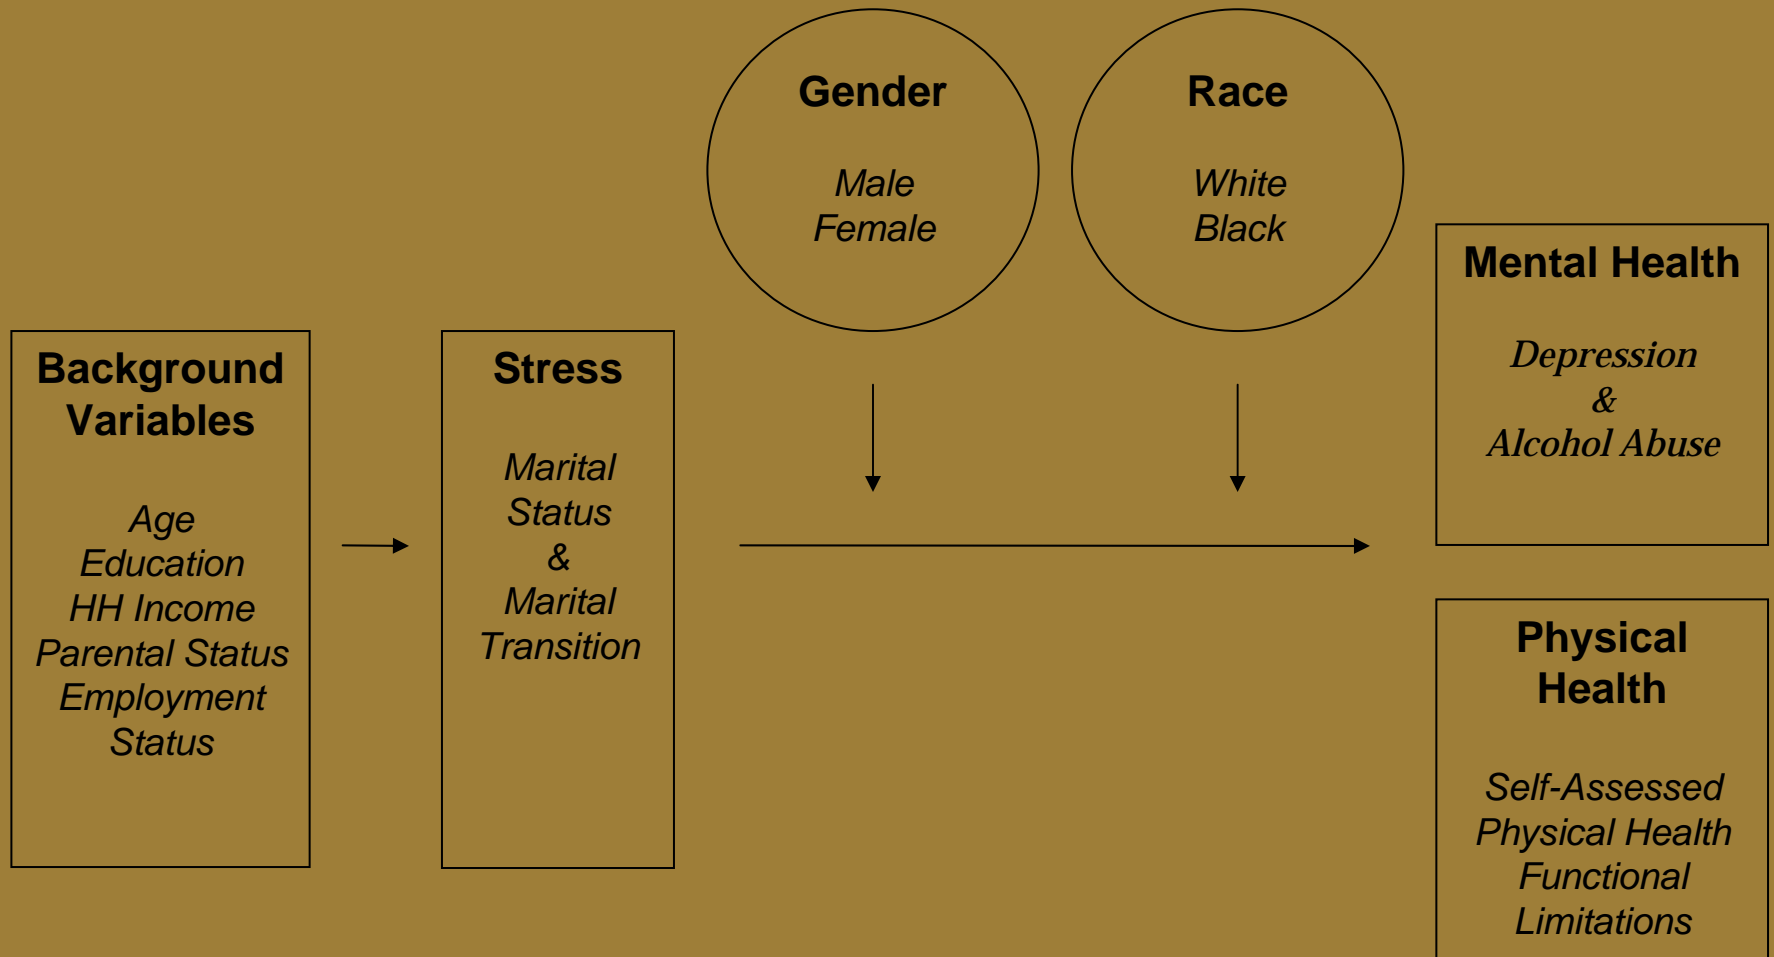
Gender

Male
Female

Race

White
Black

Background Variables

Age
Education
HH Income
Parental Status
Employment Status

Stress

Marital Status
&
Marital Transition

Mental Health

Depression
&
Alcohol Abuse

Physical Health

Self-Assessed Physical Health
Functional Limitations